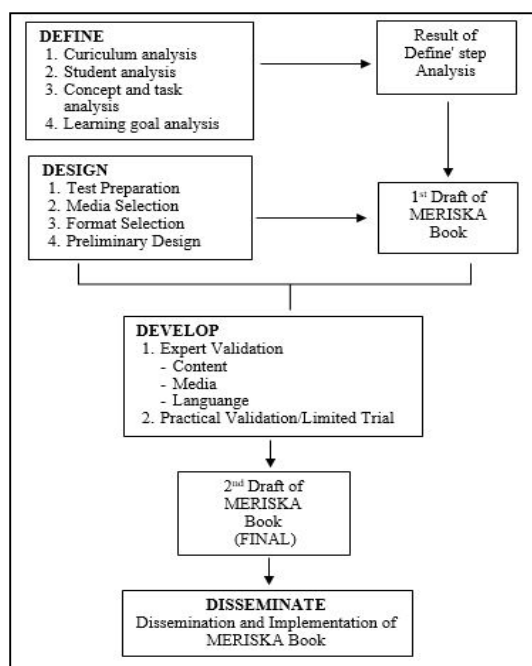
DEFINE
1. Curiculum analysis
2. Student analysis
3. Concept and task analysis
4. Learning goal analysis

Result of Define' step Analysis

DESIGN
1. Test Preparation
2. Media Selection
3. Format Selection
4. Preliminary Design

1$^{st}$ Draft of MERISKA Book

DEVELOP
1. Expert Validation
- Content
- Media
- Languange
2. Practical Validation/Limited Trial

2$^{nd}$ Draft of MERISKA Book (FINAL)

DISSEMINATE
Dissemination and Implementation of MERISKA Book